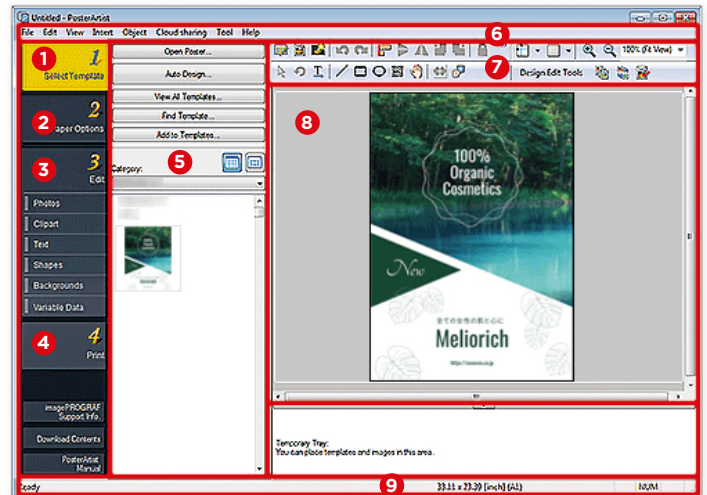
Untitled - PosterArtist

File Edit View Insert Object Cloud sharing Tool Help

1
1
Select Template

2
2
Paper Options

3
3
Edit

Photos
Clipart
Text
Shapes
Backgrounds
Variable Data

4
4
Print

imagePROGRAF Support Info.
Download Contents
PosterArtist Manual

Open Poster...
Auto Design...
View All Templates...
Find Template...
Add to Templates...

5
Category:

6
100% (Fit View)

7
Design Edit Tools

8

100% Organic Cosmetics
New
Meliorich

Temporary Tray:
You can place templates and images in this area.

9
Ready
33.11 x 23.39 [inch] (A1)
NUM